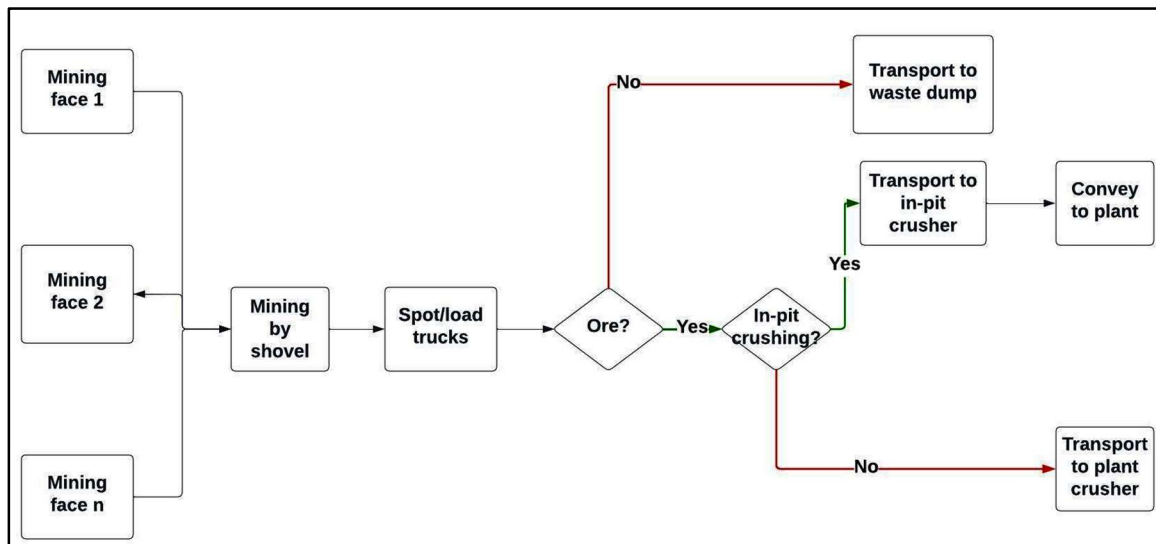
Mining face 1

Mining face 2

Mining face n

Mining by shovel

Spot/load trucks

Ore?

No

Transport to waste dump

Yes

In-pit crushing?

Yes

Transport to in-pit crusher

Convey to plant

No

Transport to plant crusher